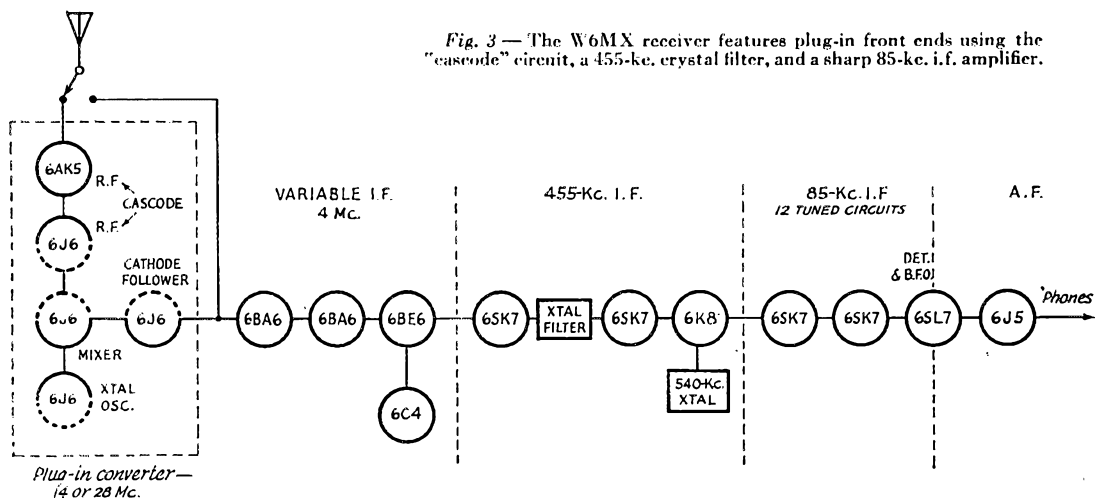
Fig. 3 — The W6MX receiver features plug-in front ends using the "cascode" circuit, a 455-kc. crystal filter, and a sharp 85-kc. i.f. amplifier.

6AK5
R.F.
CASCODE
R.F.
6J6
CATHODE FOLLOWER
6J6
6J6
MIXER
6J6
XTAL OSC.

Plug-in converter — 14 or 28 Mc.

VARIABLE I.F. 4 Mc.
6BA6
6BA6
6BE6
6C4

455-Kc. I. F.
6SK7
XTAL FILTER
6SK7
6K8
540-Kc. XTAL

85-Kc. I.F
12 TUNED CIRCUITS
6SK7
6SK7
DET. & B.F.O.
6SL7

A.F.
6J5
Phones